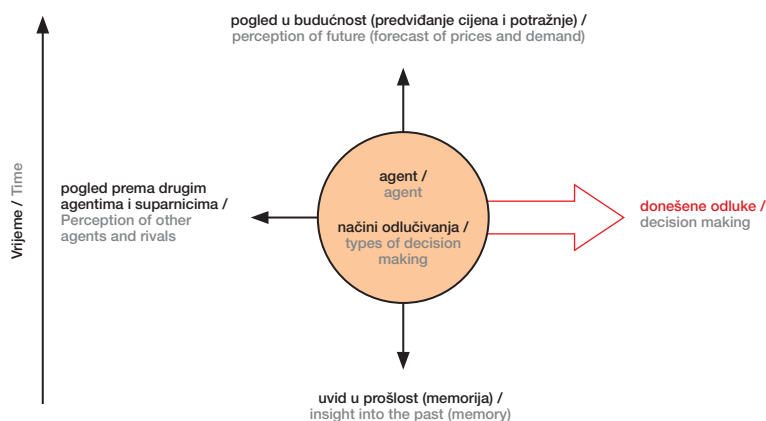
pogled u budućnost (predviđanje cijena i potražnje) /
perception of future (forecast of prices and demand)

Vrijeme / Time

pogled prema drugim agentima i suparnicima /
Perception of other agents and rivals

agent /
agent

načini odlučivanja /
types of decision making

donešene odluke /
decision making

uvid u prošlost (memorija) /
insight into the past (memory)